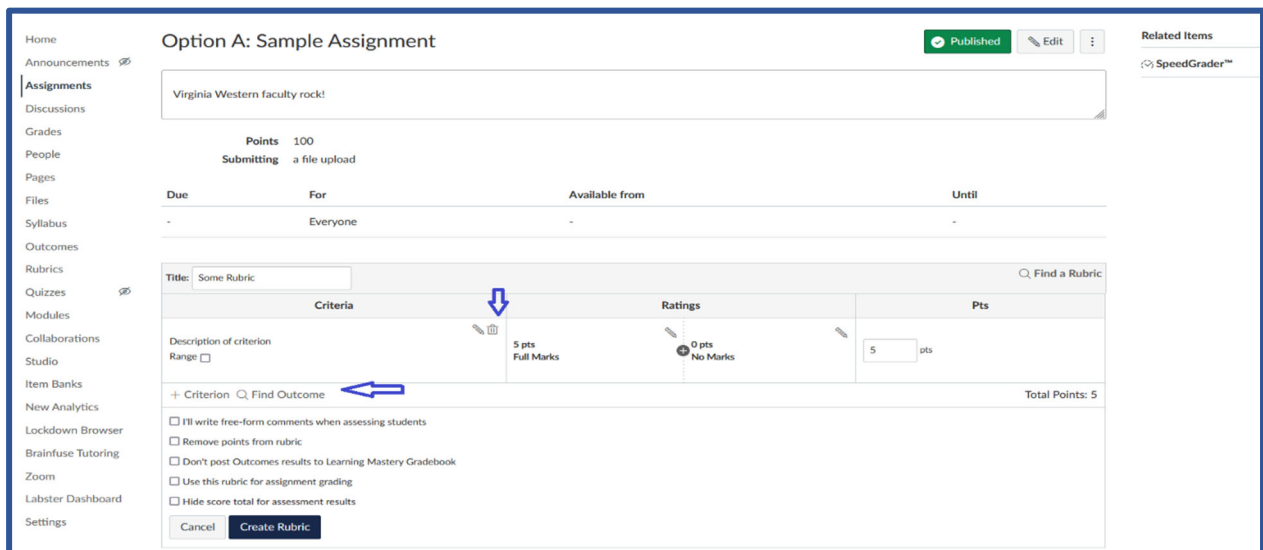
Home
Announcements
Assignments
Discussions
Grades
People
Pages
Files
Syllabus
Outcomes
Rubrics
Quizzes
Modules
Collaborations
Studio
Item Banks
New Analytics
Lockdown Browser
Brainfuse Tutoring
Zoom
Labster Dashboard
Settings

Option A: Sample Assignment

Published Edit

Virginia Western faculty rock!

Points 100
Submitting a file upload

| Due | For | Available from | Until |
|---|---|---|---|
| - | Everyone | - | - |

Title: Some Rubric

Find a Rubric

| Criteria | Ratings | | Pts |
|---|---|---|---|
| Description of criterion Range | 5 pts Full Marks | 0 pts No Marks | 5 pts |

+ Criterion Find Outcome

Total Points: 5

I'll write free-form comments when assessing students
Remove points from rubric
Don't post Outcomes results to Learning Mastery Gradebook
Use this rubric for assignment grading
Hide score total for assessment results

Cancel Create Rubric

Related Items
SpeedGrader™